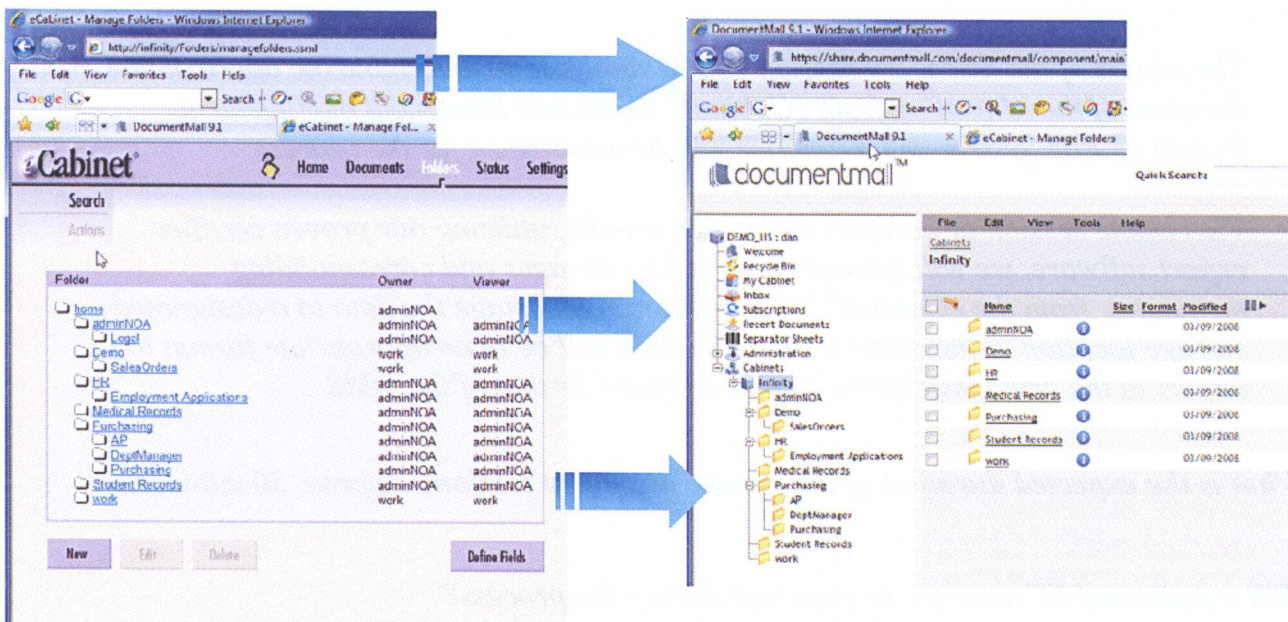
eCabinet - Manage Folders - Windows Internet Explorer
http://infinity/Folders/managefolders.ssml
File Edit View Favorites Tools Help
Google G Search
DocumentMall 9.1 eCabinet - Manage Fol...

eCabinet
Home Documents Folders Status Settings
Search
Actions

| Folder | Owner | Viewer |
|---|---|---|
| home | adminNOA | adminNOA |
| adminNOA | adminNOA | adminNOA |
| Legal | adminNOA | adminNOA |
| Demo | work | work |
| SalesOrders | work | work |
| HR | adminNOA | adminNOA |
| Employment Applications | adminNOA | adminNOA |
| Medical Records | adminNOA | adminNOA |
| Purchasing | adminNOA | adminNOA |
| AP | adminNOA | adminNOA |
| DeptManager | adminNOA | adminNOA |
| Purchasing | adminNOA | adminNOA |
| Student Records | adminNOA | adminNOA |
| work | work | work |

New Edit Delete Define Fields

DocumentMall 5.1 - Windows Internet Explorer
https://share.documentmall.com/documentmall/component/main
File Edit View Favorites Tools Help
Google G Search
DocumentMall 9.1 eCabinet - Manage Folders

documentmall™
Quick Search:

DEMO_US : dan
Welcome
Recycle Bin
My Cabinet
Inbox
Subscriptions
Recent Documents
Separator Sheets
Administration
Cabinets
Infinity
adminNOA
Demo
SalesOrders
HR
Employment Applications
Medical Records
Purchasing
AP
DeptManager
Purchasing
Student Records
work

File Edit View Tools Help
Cabinets
Infinity

| Name | Size | Format | Modified |
|---|---|---|---|
| adminNOA | | | 03/09/2008 |
| Demo | | | 03/09/2008 |
| HR | | | 03/09/2008 |
| Medical Records | | | 03/09/2008 |
| Purchasing | | | 03/09/2008 |
| Student Records | | | 03/09/2008 |
| work | | | 03/09/2008 |